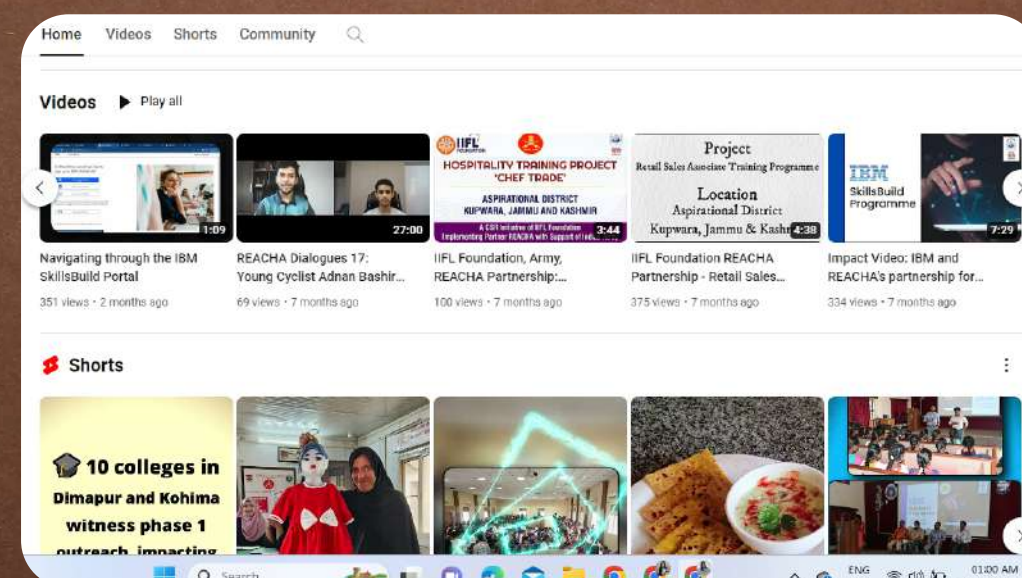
Home Videos Shorts Community

Videos ▶ Play all

1:09
Navigating through the IBM SkillsBuild Portal
351 views • 2 months ago

27:00
REACHA Dialogues 17: Young Cyclist Adnan Bashir...
69 views • 7 months ago

IIFL
HOSPITALITY TRAINING PROJECT 'CHEF TRADE'
ASPIRATIONAL DISTRICT KUPWARA, JAMMU AND KASHMIR
A CSR initiative of IIFL Foundation Implementing Partner REACHA with Support of Indi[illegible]
3:44
IIFL Foundation, Army, REACHA Partnership:...
100 views • 7 months ago

Project
Retail Sales Associate Training Programme
Location
Aspirational District
Kupwara, Jammu & Kashm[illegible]
4:38
IIFL Foundation REACHA Partnership - Retail Sales...
375 views • 7 months ago

IBM
SkillsBuild Programme
7:29
Impact Video: IBM and REACHA's partnership for...
334 views • 7 months ago

Shorts

🎓 10 colleges in Dimapur and Kohima witness phase 1 outreach, impacting

Search
ENG
01:00 AM